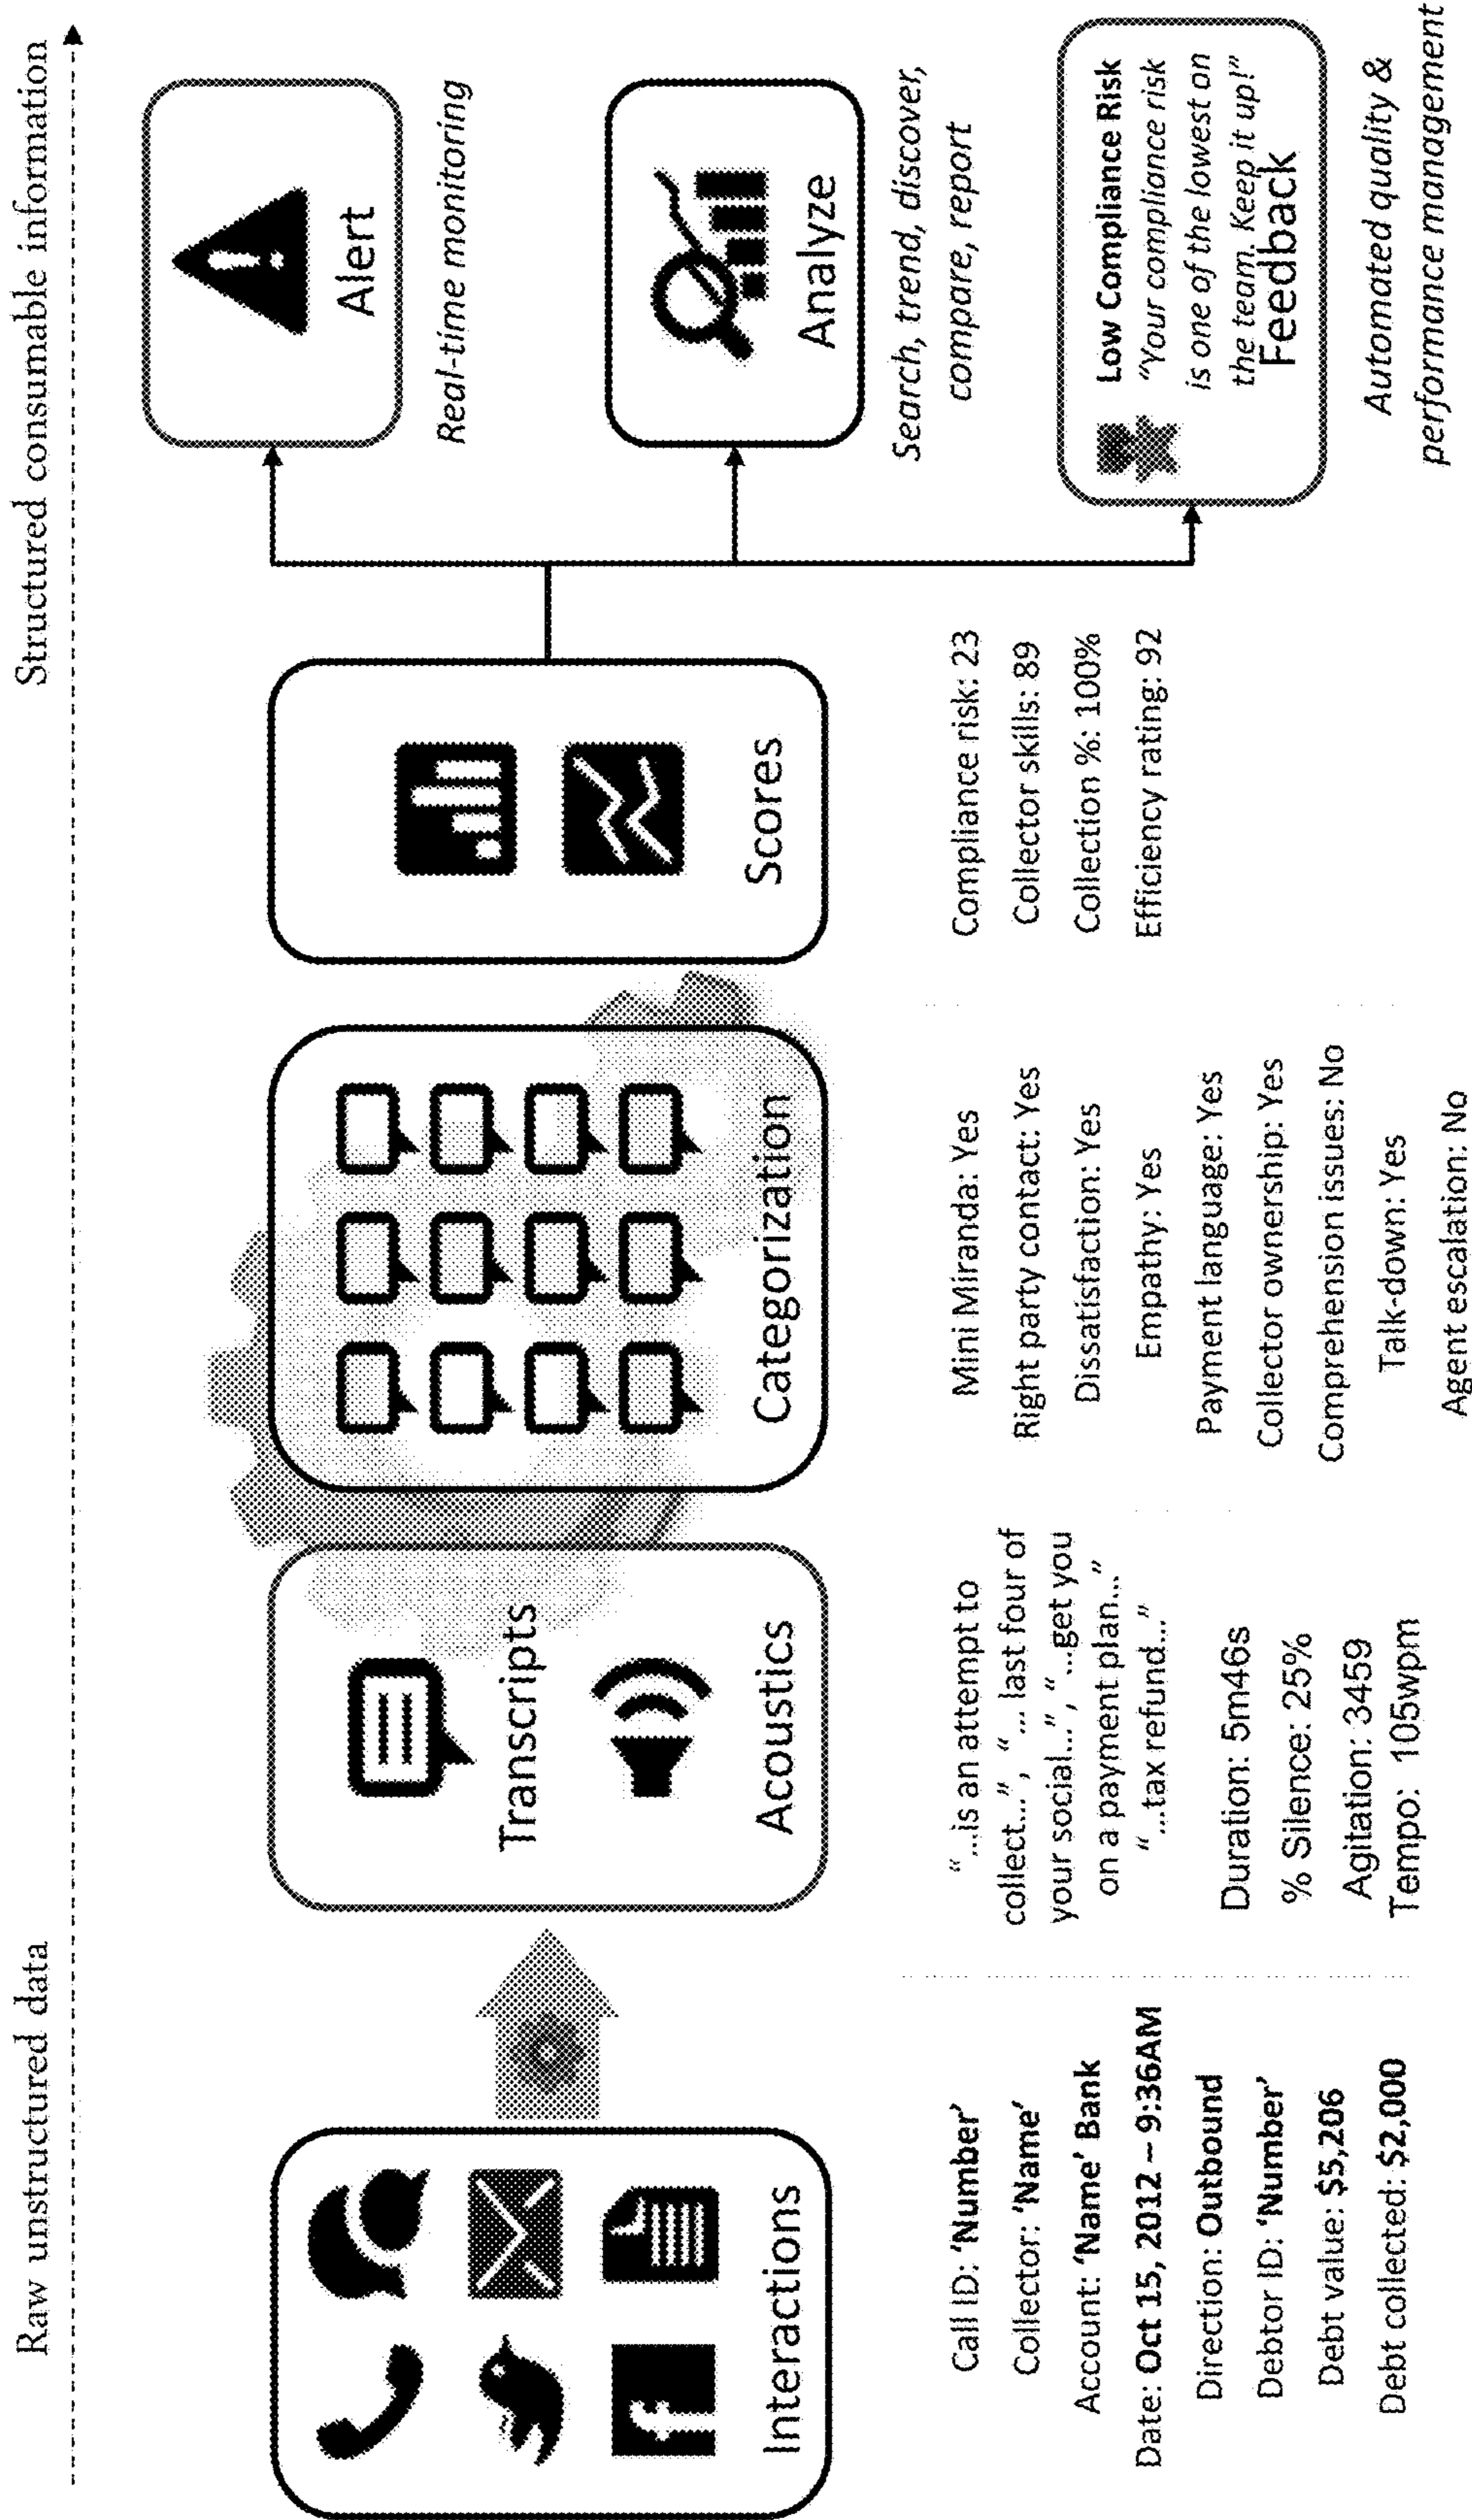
Raw unstructured data

Structured consumable information

Interactions

Call ID: 'Number'
Collector: 'Name'
Account: 'Name' Bank
Date: Oct 15, 2012 – 9:36AM
Direction: Outbound
Debtor ID: 'Number'
Debt value: $5,206
Debt collected: $2,000

Transcripts

Acoustics

"...is an attempt to collect...", "... last four of your social...", "...get you on a payment plan..." "...tax refund..."

Duration: 5m46s
% Silence: 25%
Agitation: 3459
Tempo: 105wpm

Categorization

Mini Miranda: Yes
Right party contact: Yes
Dissatisfaction: Yes
Empathy: Yes
Payment language: Yes
Collector ownership: Yes
Comprehension issues: No
Talk-down: Yes
Agent escalation: No

Scores

Compliance risk: 23
Collector skills: 89
Collection %: 100%
Efficiency rating: 92

Alert

Real-time monitoring

Analyze

Search, trend, discover, compare, report

Low Compliance Risk
"Your compliance risk is one of the lowest on the team. Keep it up!"
Feedback

Automated quality & performance management